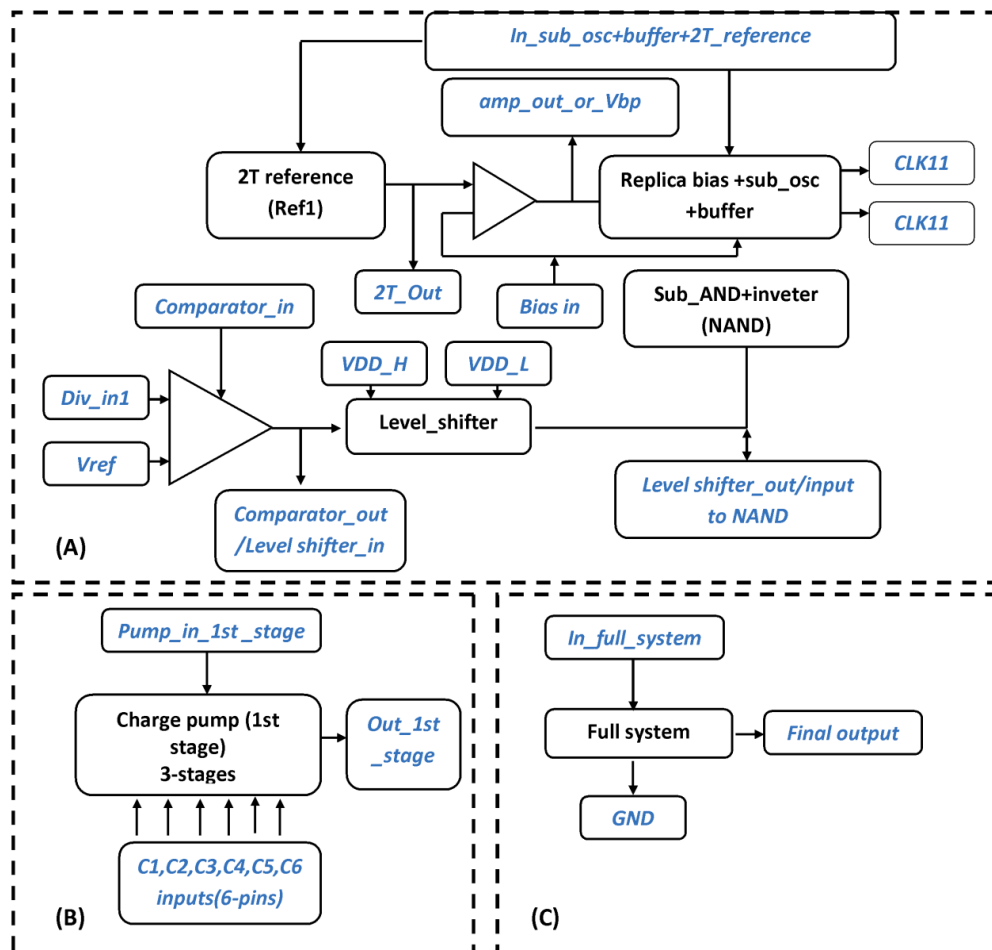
In_sub_osc+buffer+2T_reference

amp_out_or_Vbp

2T reference (Ref1)

Replica bias +sub_osc +buffer

CLK11

CLK11

2T_Out

Bias in

Sub_AND+inveter (NAND)

Comparator_in

VDD_H

VDD_L

Div_in1

Level_shifter

Vref

Level shifter_out/input to NAND

Comparator_out /Level shifter_in

(A)

Pump_in_1st _stage

Charge pump (1st stage) 3-stages

Out_1st _stage

C1,C2,C3,C4,C5,C6 inputs(6-pins)

(B)

In_full_system

Full system

Final output

GND

(C)